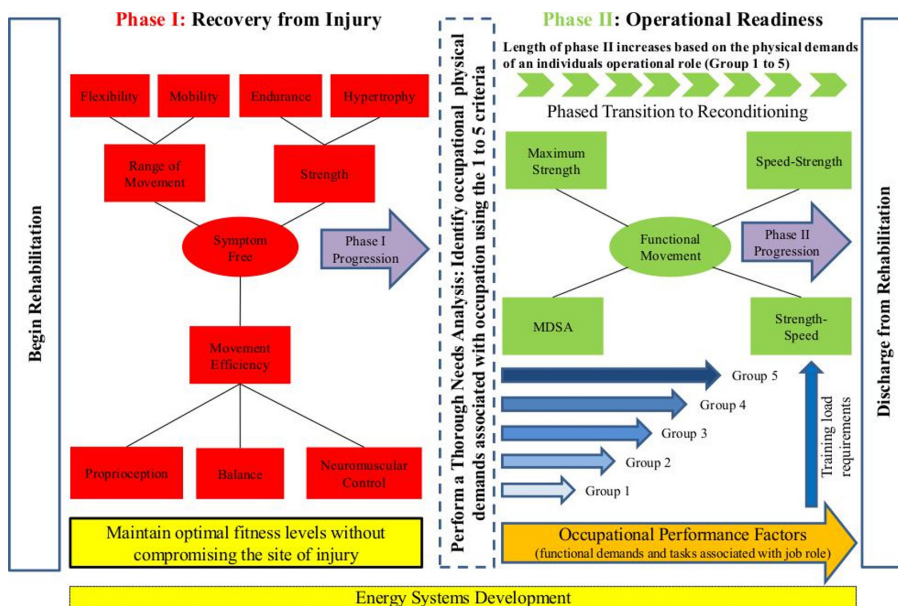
Begin Rehabilitation

Phase I: Recovery from Injury

Flexibility

Mobility

Endurance

Hypertrophy

Range of Movement

Strength

Symptom Free

Phase I Progression

Movement Efficiency

Proprioception

Balance

Neuromuscular Control

Maintain optimal fitness levels without compromising the site of injury

Perform a Thorough Needs Analysis: Identify occupational physical demands associated with occupation using the 1 to 5 criteria

Phase II: Operational Readiness

Length of phase II increases based on the physical demands of an individuals operational role (Group 1 to 5)

Phased Transition to Reconditioning

Maximum Strength

Speed-Strength

Functional Movement

Phase II Progression

MDSA

Strength-Speed

Group 5

Group 4

Group 3

Group 2

Group 1

Training load requirements

Occupational Performance Factors
(functional demands and tasks associated with job role)

Discharge from Rehabilitation

Energy Systems Development